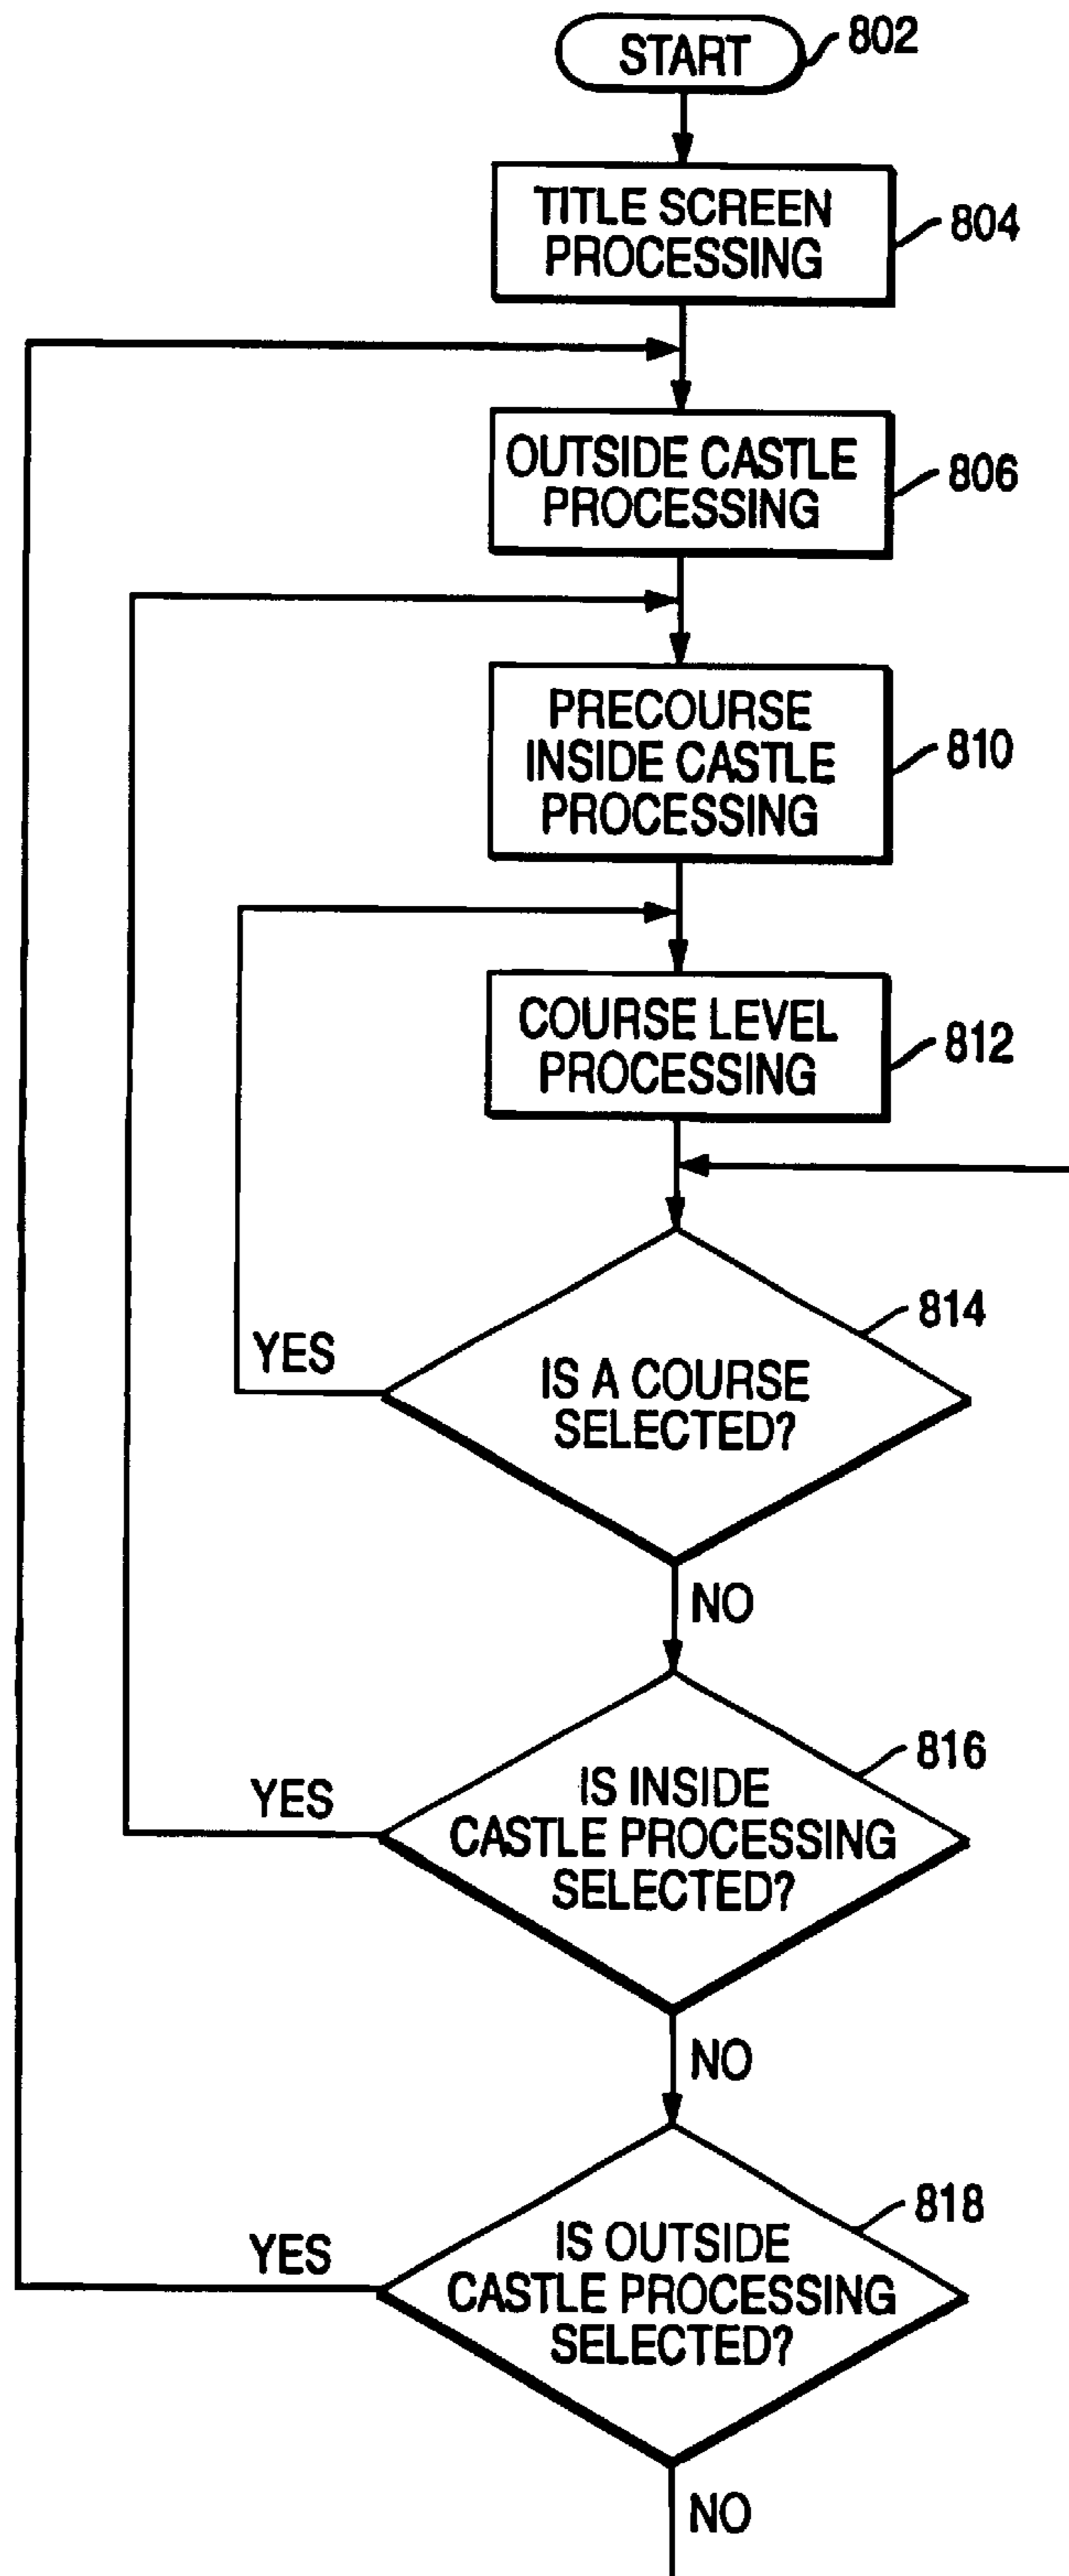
START
802

TITLE SCREEN PROCESSING
804

OUTSIDE CASTLE PROCESSING
806

PRECOURSE INSIDE CASTLE PROCESSING
810

COURSE LEVEL PROCESSING
812

814
YES
IS A COURSE SELECTED?
NO

816
YES
IS INSIDE CASTLE PROCESSING SELECTED?
NO

818
YES
IS OUTSIDE CASTLE PROCESSING SELECTED?
NO